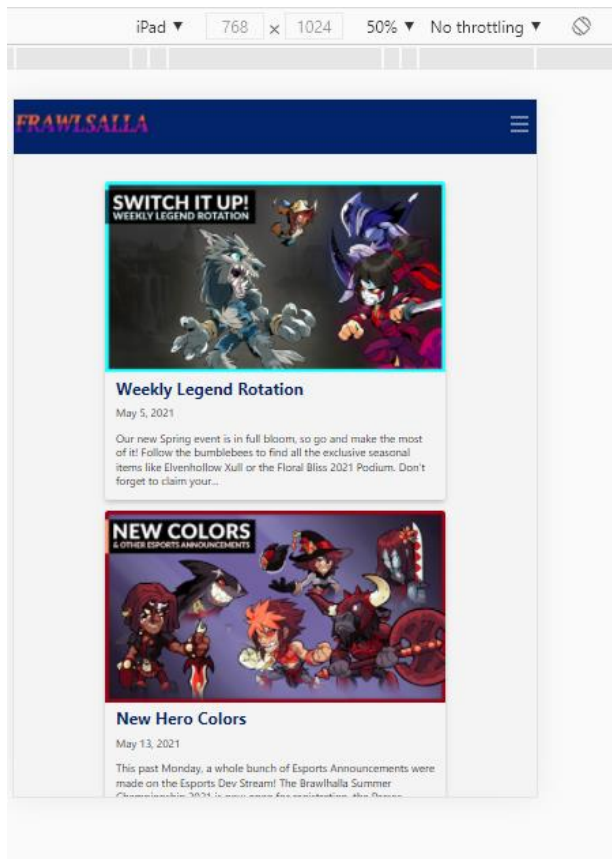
iPad ▼ 768 × 1024 50% ▼ No throttling ▼

FRAWLSALLA

SWITCH IT UP!
WEEKLY LEGEND ROTATION

Weekly Legend Rotation

May 5, 2021

Our new Spring event is in full bloom, so go and make the most of it! Follow the bumblebees to find all the exclusive seasonal items like Elvenhollow Xull or the Floral Bliss 2021 Podium. Don't forget to claim your...

NEW COLORS
& OTHER ESPORTS ANNOUNCEMENTS

New Hero Colors

May 13, 2021

This past Monday, a whole bunch of Esports Announcements were made on the Esports Dev Stream! The Brawlhalla Summer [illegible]